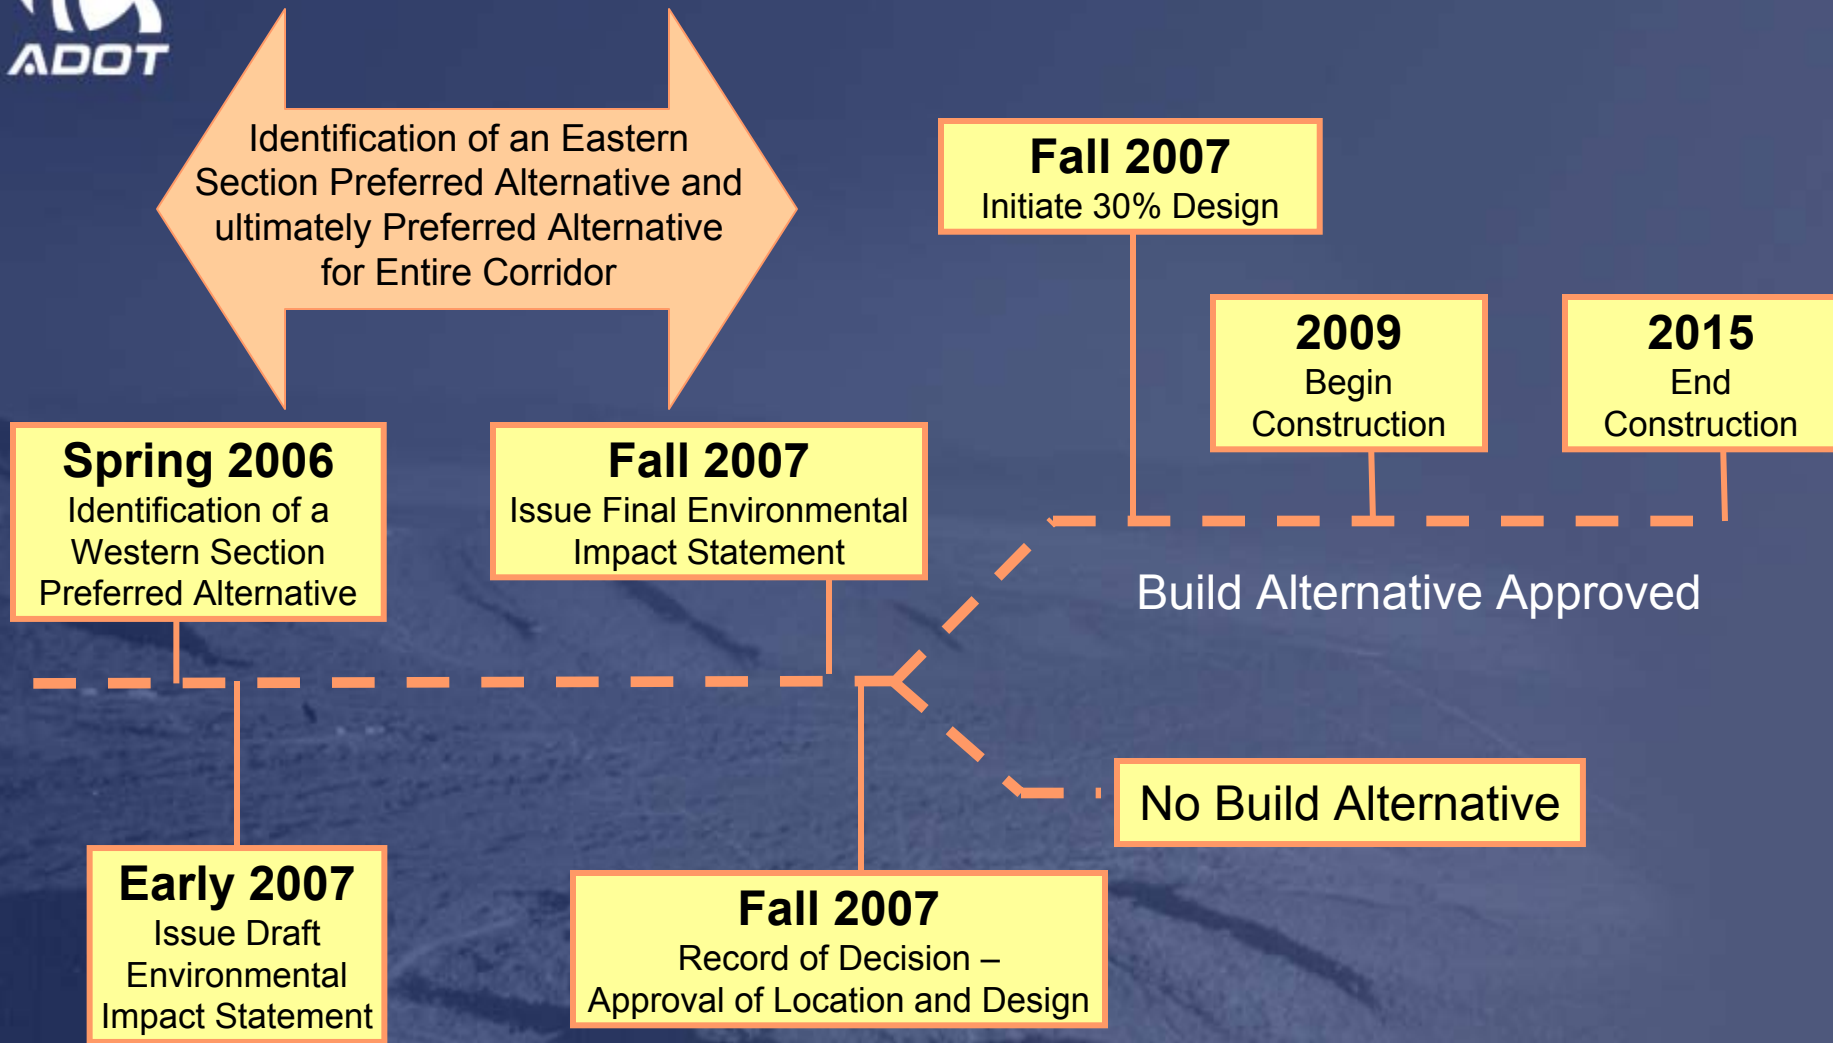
ADOT

Identification of an Eastern Section Preferred Alternative and ultimately Preferred Alternative for Entire Corridor

Fall 2007
Initiate 30% Design

2009
Begin Construction

2015
End Construction

Spring 2006
Identification of a Western Section Preferred Alternative

Fall 2007
Issue Final Environmental Impact Statement

Build Alternative Approved

No Build Alternative

Early 2007
Issue Draft Environmental Impact Statement

Fall 2007
Record of Decision – Approval of Location and Design